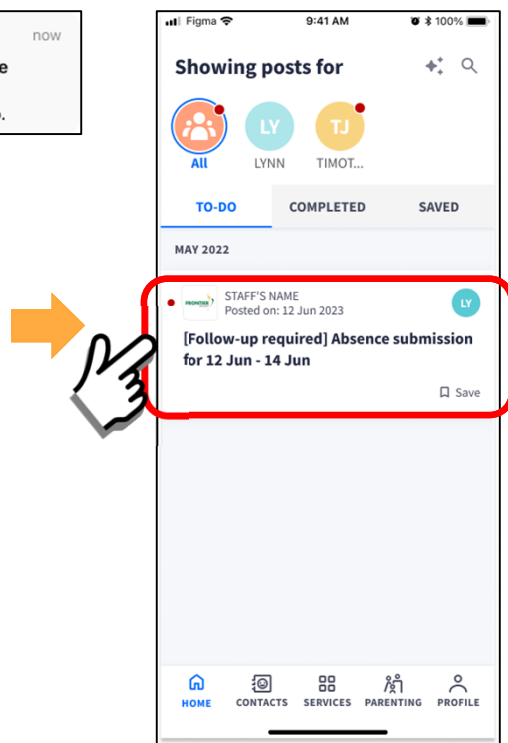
now
e
.

Figma 9:41 AM 100%

Showing posts for

All LY LYNN TJ TIMOT...

TO-DO COMPLETED SAVED

MAY 2022

FRONTIER STAFF'S NAME
Posted on: 12 Jun 2023 LY

[Follow-up required] Absence submission for 12 Jun - 14 Jun

Save

HOME CONTACTS SERVICES PARENTING PROFILE